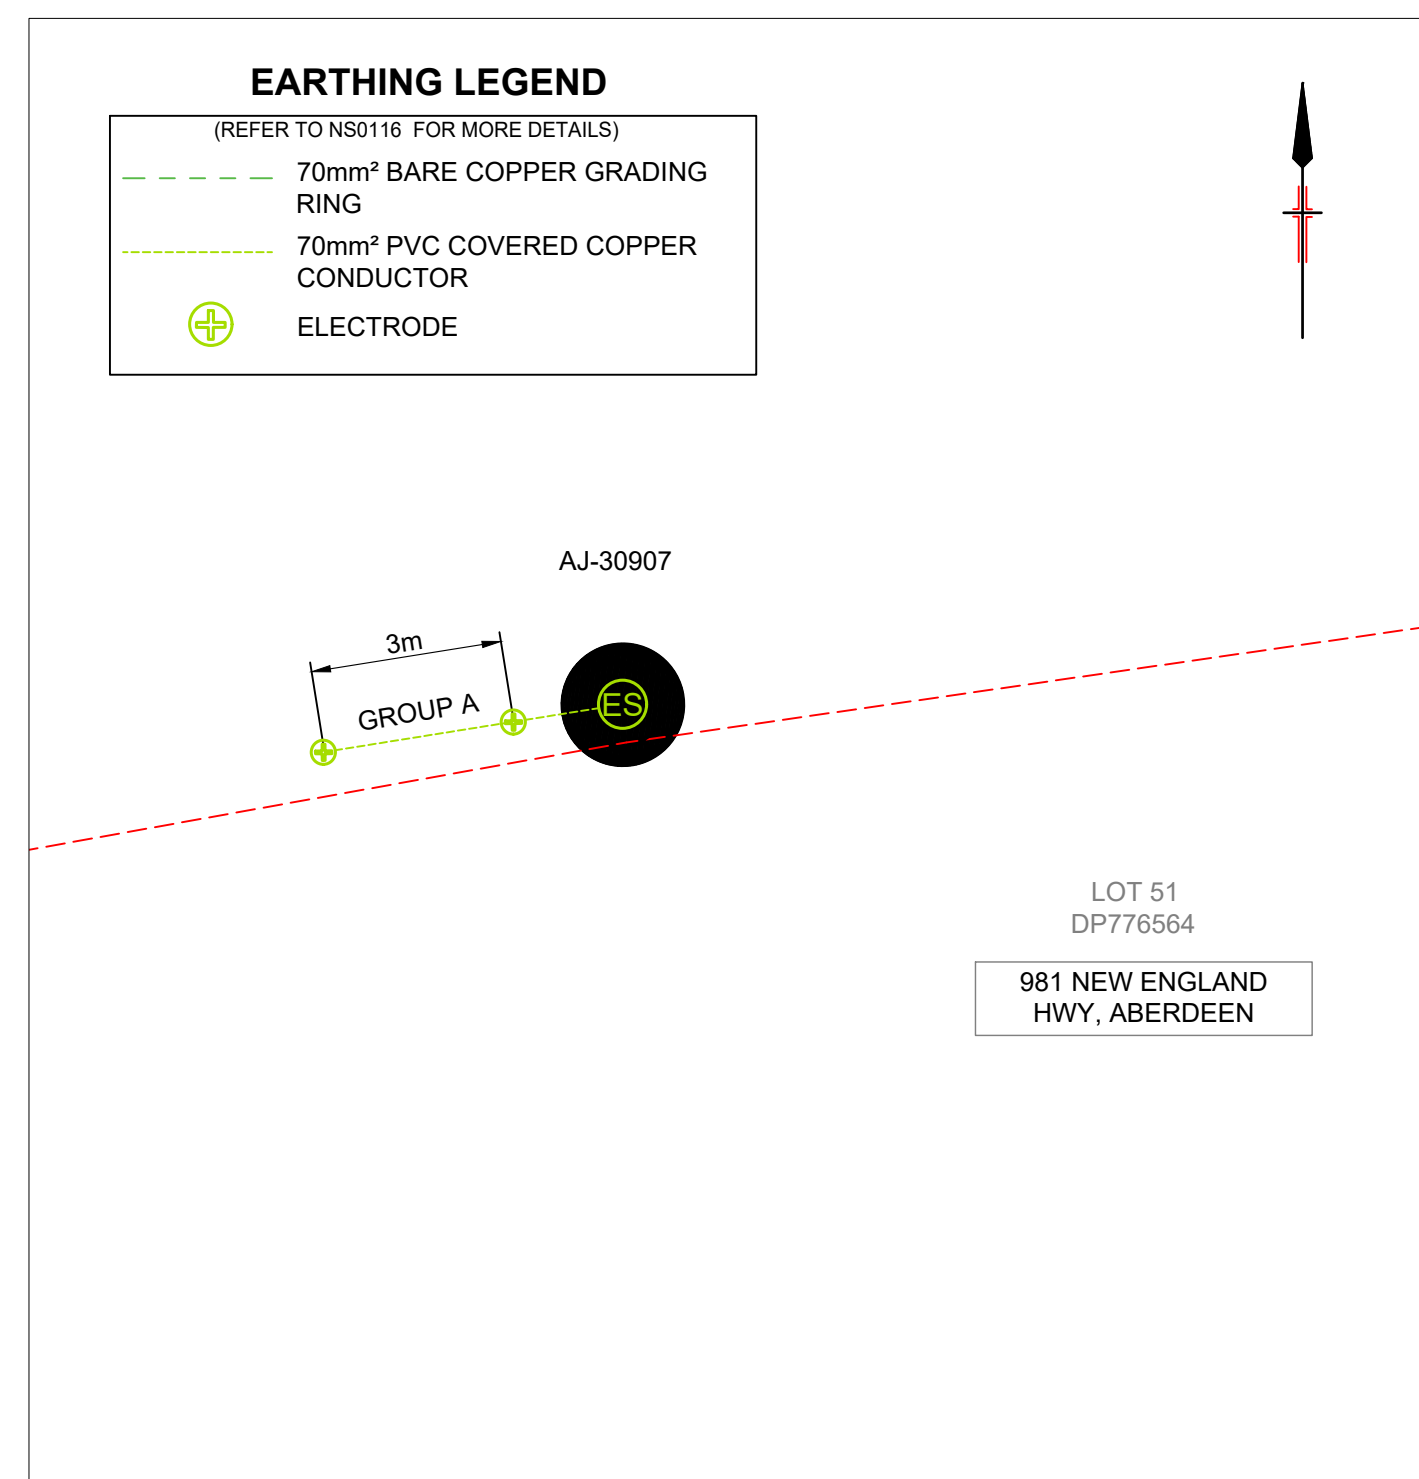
EARTHING LEGEND

(REFER TO NS0116 FOR MORE DETAILS)

70mm² BARE COPPER GRADING RING

70mm² PVC COVERED COPPER CONDUCTOR

ELECTRODE

AJ-30907

3m

GROUP A

ES

LOT 51
DP776564

981 NEW ENGLAND HWY, ABERDEEN